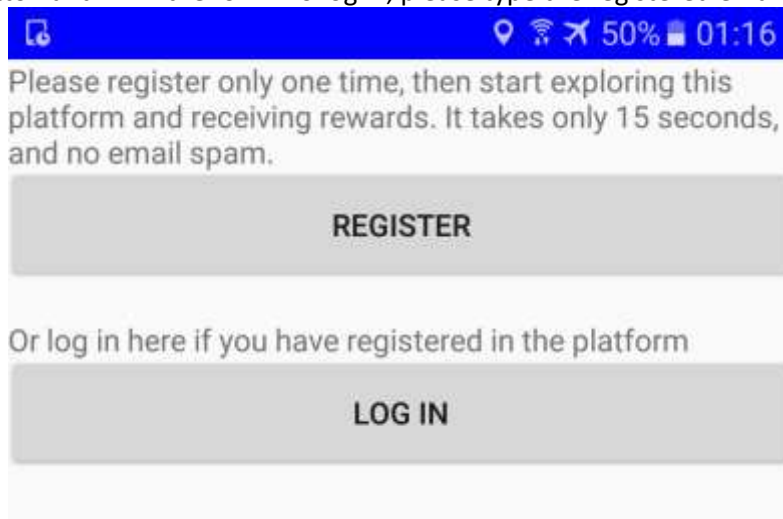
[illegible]

50% 01:16

Please register only one time, then start exploring this platform and receiving rewards. It takes only 15 seconds, and no email spam.

REGISTER

Or log in here if you have registered in the platform

LOG IN